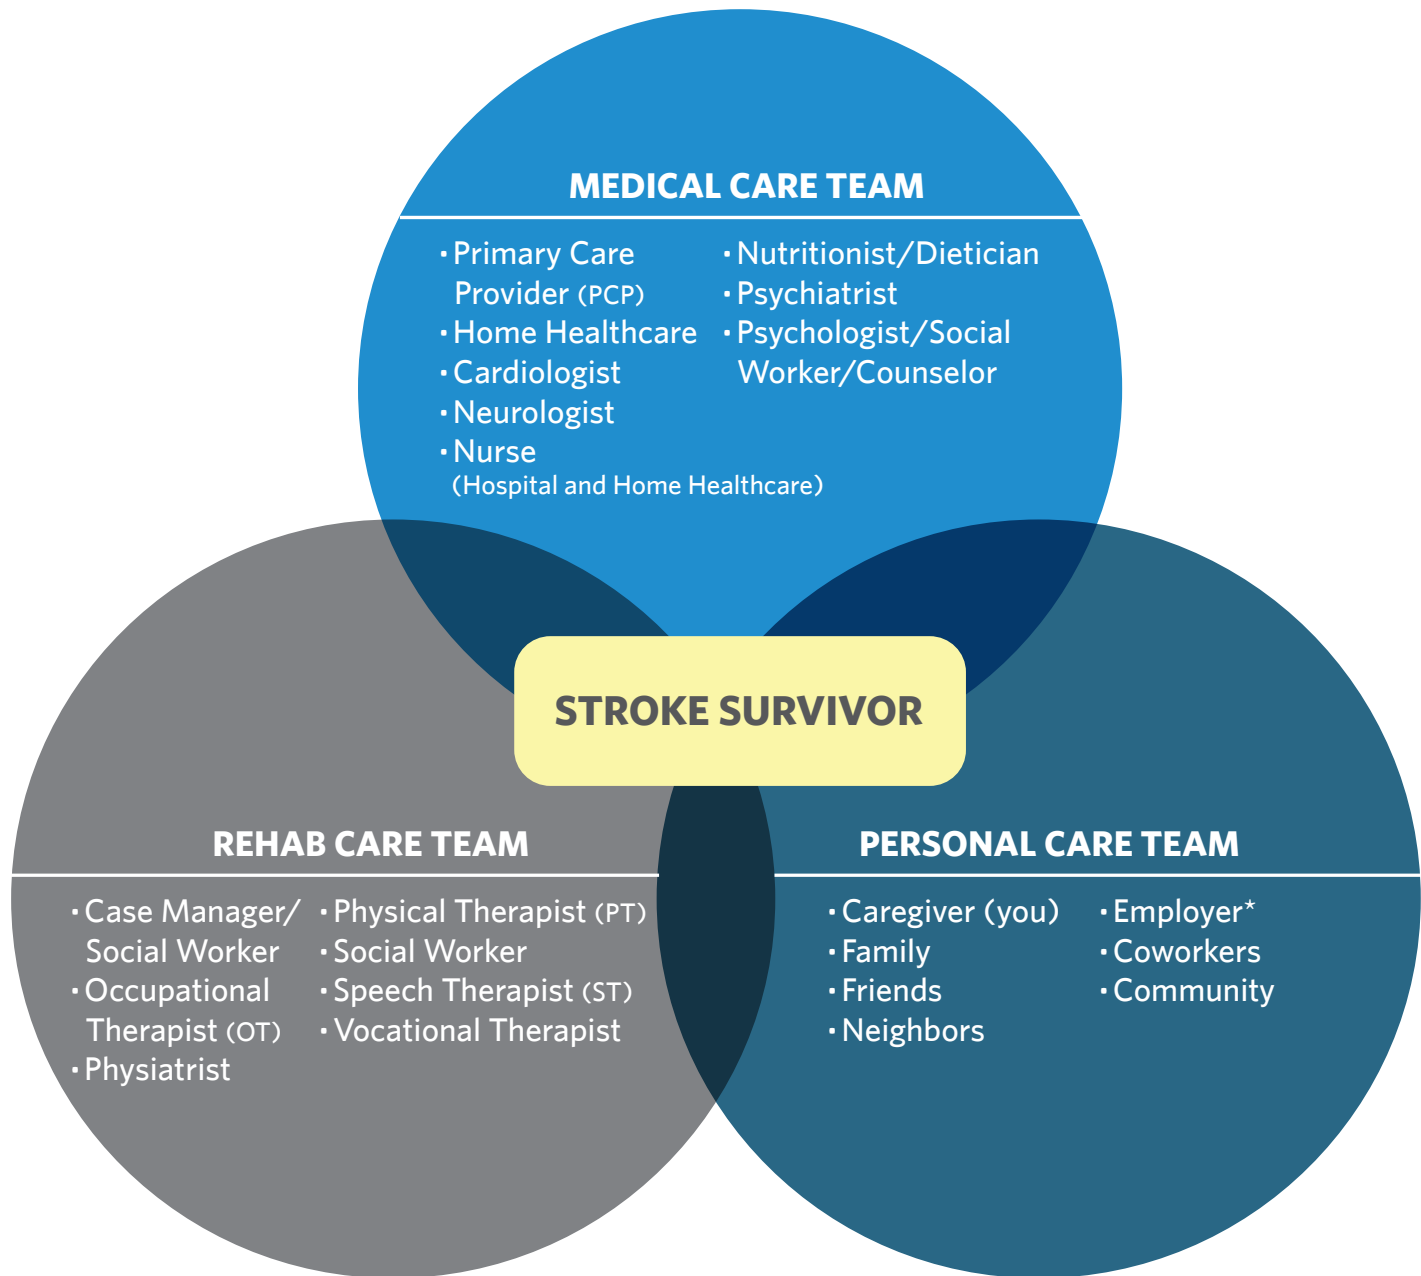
MEDICAL CARE TEAM

· Primary Care Provider (PCP)
· Home Healthcare
· Cardiologist
· Neurologist
· Nurse (Hospital and Home Healthcare)

· Nutritionist/Dietician
· Psychiatrist
· Psychologist/Social Worker/Counselor

STROKE SURVIVOR

REHAB CARE TEAM

· Case Manager/ Social Worker
· Occupational Therapist (OT)
· Physiatrist

· Physical Therapist (PT)
· Social Worker
· Speech Therapist (ST)
· Vocational Therapist

PERSONAL CARE TEAM

· Caregiver (you)
· Family
· Friends
· Neighbors

· Employer*
· Coworkers
· Community